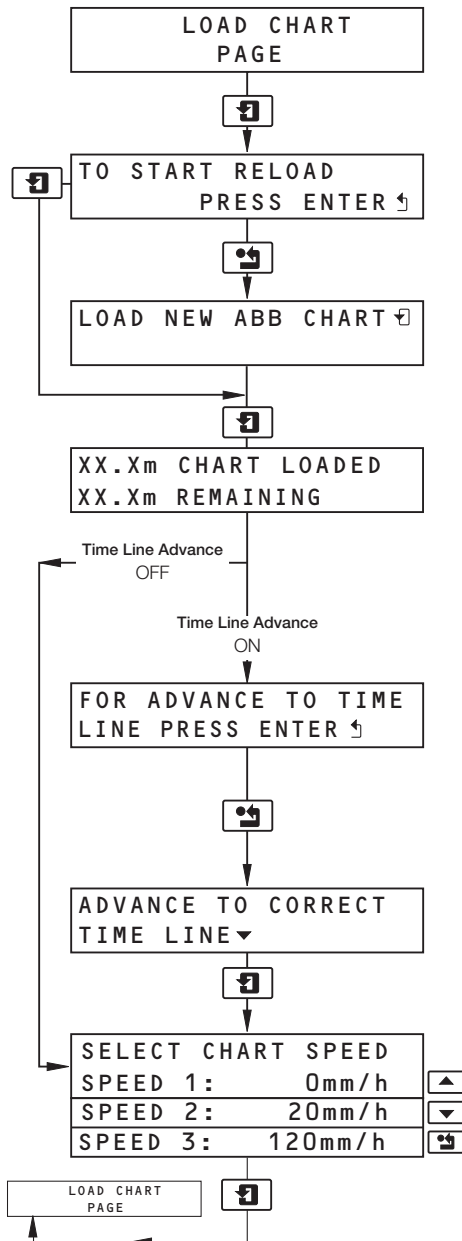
LOAD CHART PAGE

TO START RELOAD PRESS ENTER

LOAD NEW ABB CHART

XX.Xm CHART LOADED
XX.Xm REMAINING

Time Line Advance
OFF

Time Line Advance
ON

FOR ADVANCE TO TIME LINE PRESS ENTER

ADVANCE TO CORRECT TIME LINE

SELECT CHART SPEED
SPEED 1: 0mm/h
SPEED 2: 20mm/h
SPEED 3: 120mm/h

LOAD CHART PAGE